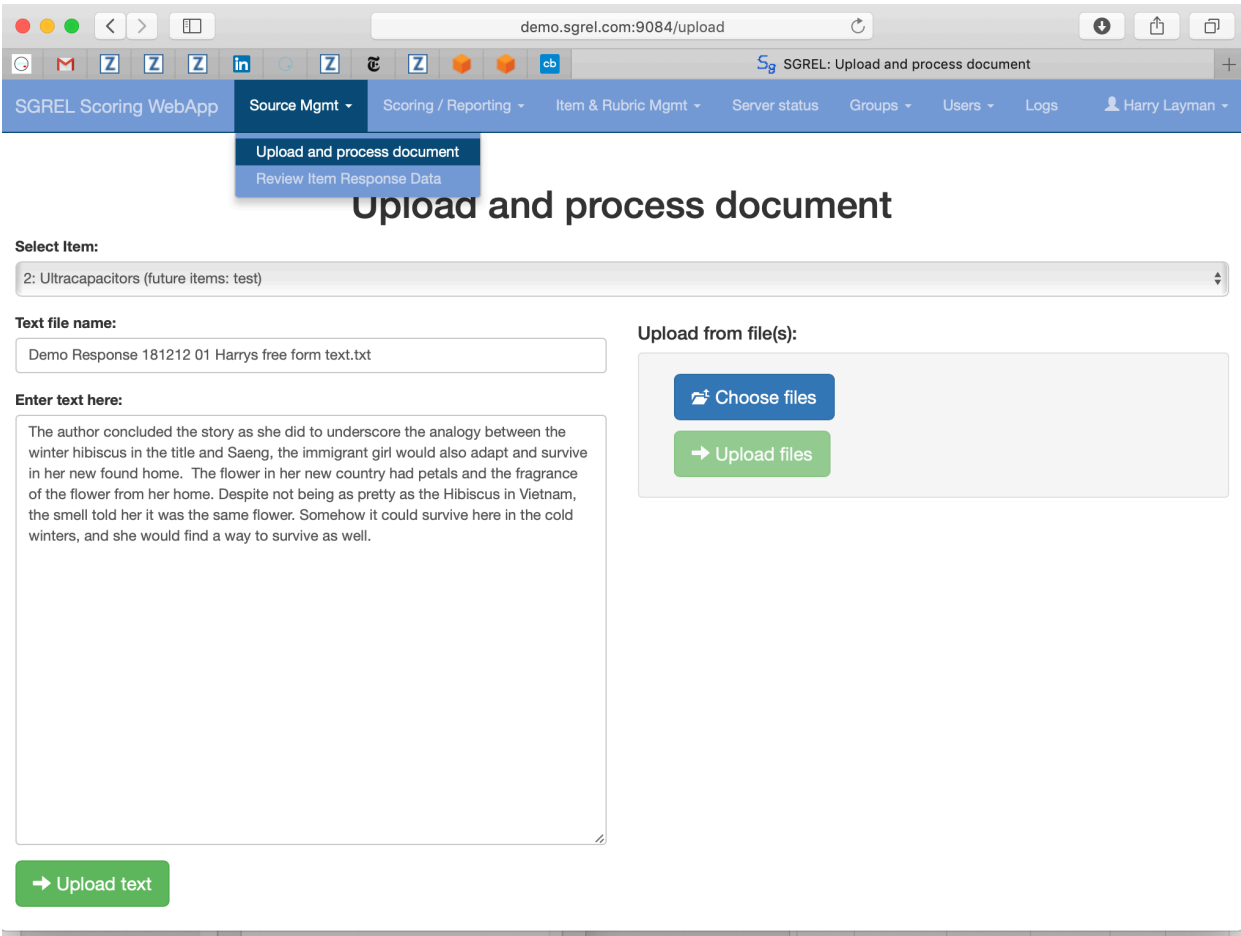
demo.sgrel.com:9084/upload

SGREL: Upload and process document

SGREL Scoring WebApp Source Mgmt Scoring / Reporting Item & Rubric Mgmt Server status Groups Users Logs Harry Layman

Upload and process document
Review Item Response Data

Upload and process document

Select Item:

2: Ultracapacitors (future items: test)

Text file name:

Demo Response 181212 01 Harrys free form text.txt

Enter text here:

The author concluded the story as she did to underscore the analogy between the winter hibiscus in the title and Saeng, the immigrant girl would also adapt and survive in her new found home. The flower in her new country had petals and the fragrance of the flower from her home. Despite not being as pretty as the Hibiscus in Vietnam, the smell told her it was the same flower. Somehow it could survive here in the cold winters, and she would find a way to survive as well.

Upload text

Upload from file(s):

Choose files

Upload files